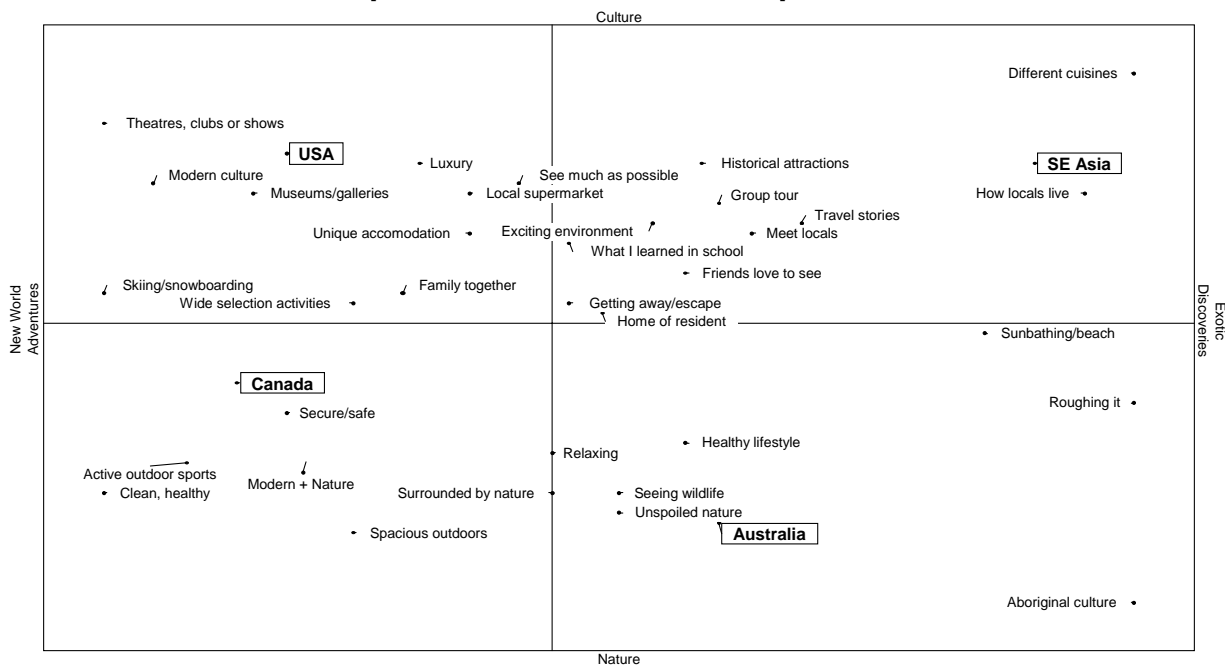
Culture

Different cuisines

Theatres, clubs or shows

USA

Luxury

See much as possible

Historical attractions

SE Asia

Modern culture

Museums/galleries

Local supermarket

Group tour

How locals live

Travel stories

Unique accomodation

Exciting environment

Meet locals

What I learned in school

Friends love to see

Skiing/snowboarding

Family together

Wide selection activities

Getting away/escape

Home of resident

New World Adventures

Exotic Discoveries

Sunbathing/beach

Canada

Secure/safe

Roughing it

Healthy lifestyle

Relaxing

Active outdoor sports

Modern + Nature

Clean, healthy

Surrounded by nature

Seeing wildlife

Unspoiled nature

Australia

Spacious outdoors

Aboriginal culture

Nature